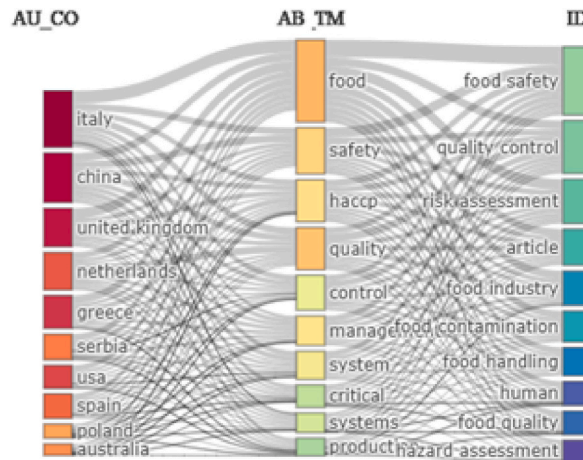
AU_CO

AB_TM

ID

italy
china
united kingdom
netherlands
greece
serbia
usa
spain
poland
australia

food
safety
haccp
quality
control
manage
system
critical
systems
production

food safety
quality control
risk assessment
article
food industry
food contamination
food handling
human
food quality
hazard assessment